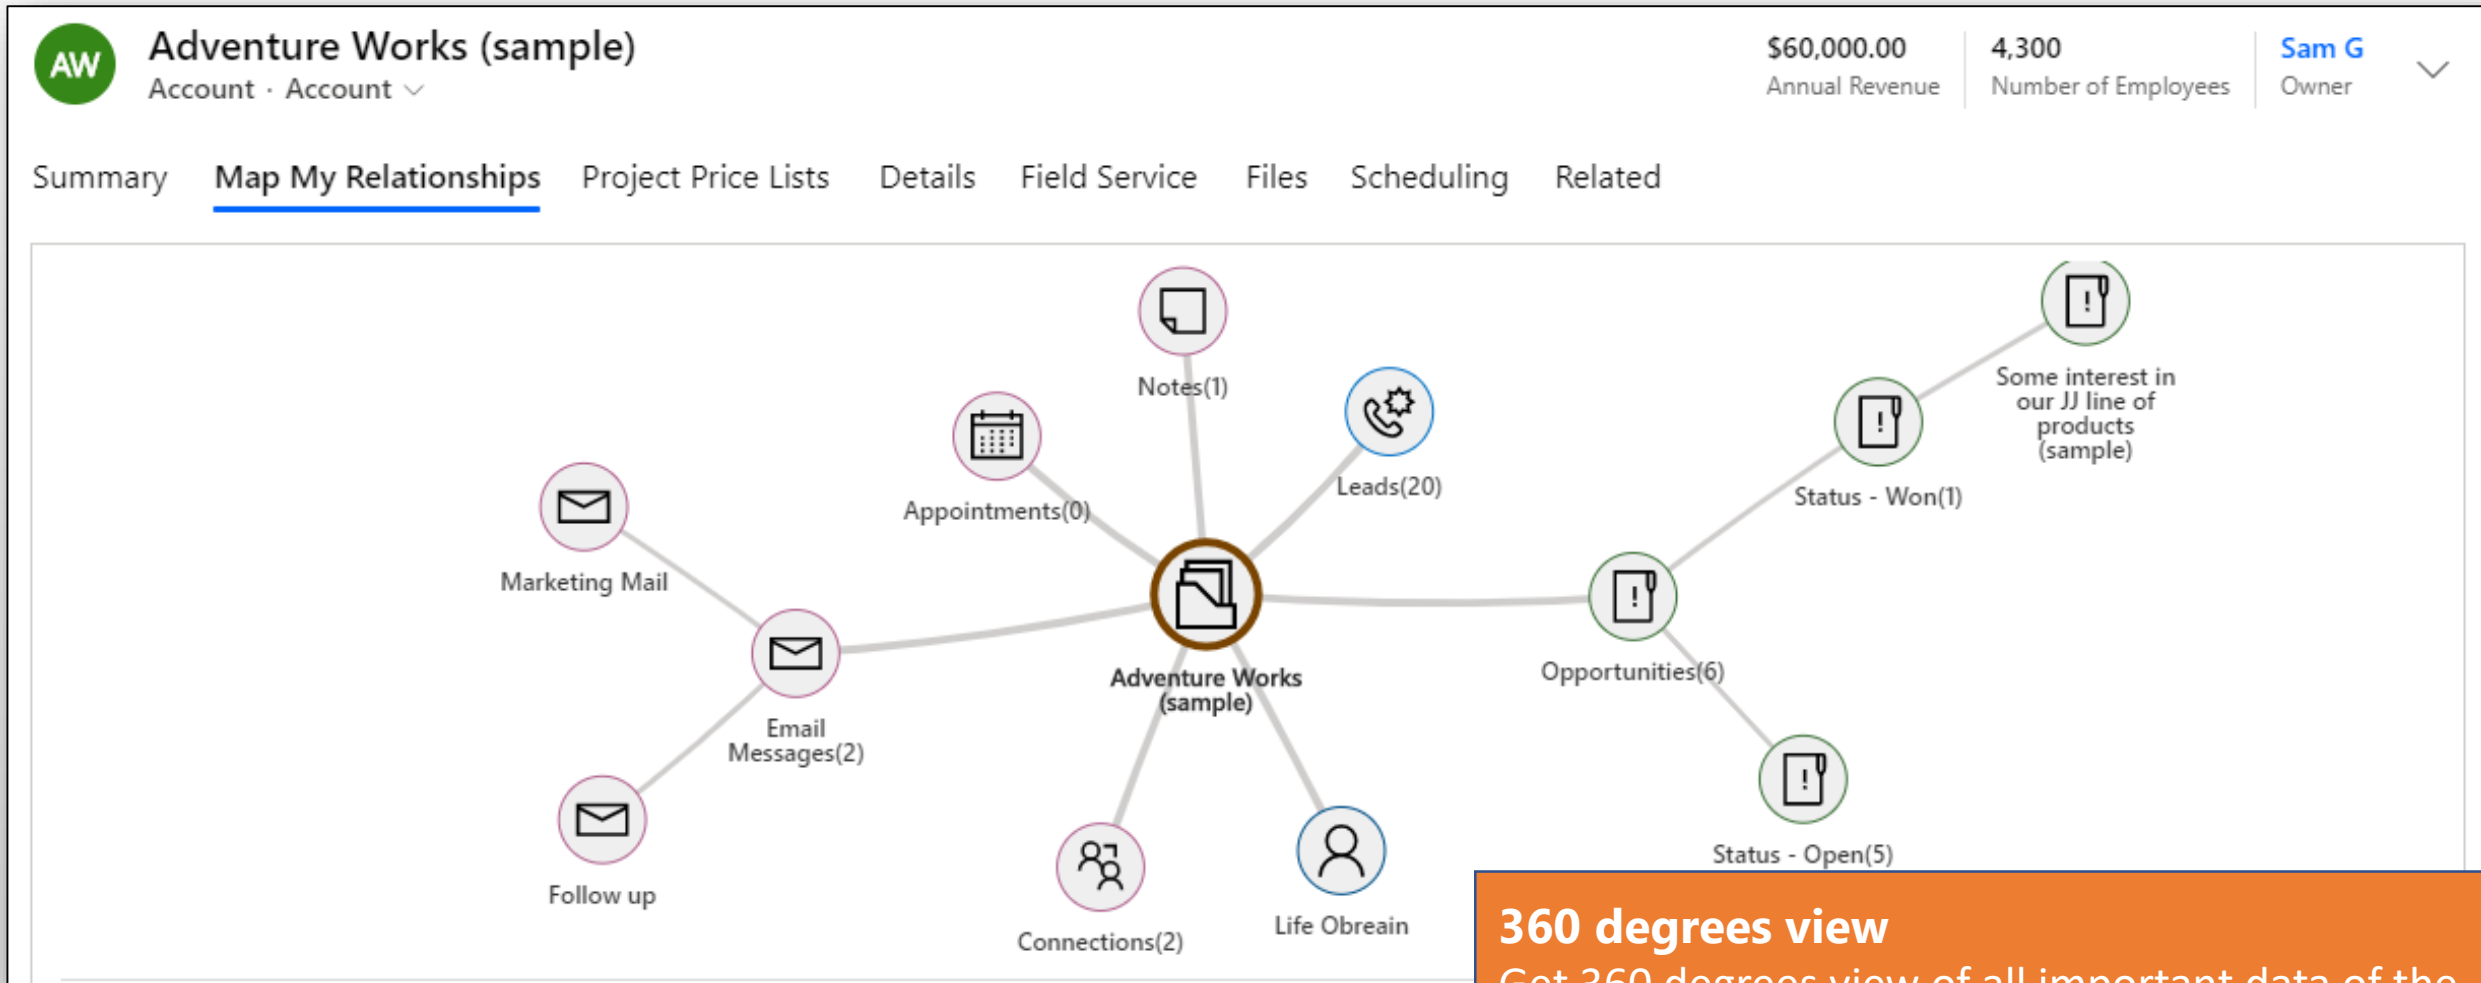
AW
Adventure Works (sample)
Account · Account

$60,000.00
Annual Revenue

4,300
Number of Employees

Sam G
Owner

Summary
Map My Relationships
Project Price Lists
Details
Field Service
Files
Scheduling
Related

Notes(1)
Some interest in our JJ line of products (sample)
Appointments(0)
Leads(20)
Status - Won(1)
Marketing Mail
Adventure Works (sample)
Opportunities(6)
Email Messages(2)
Status - Open(5)
Follow up
Connections(2)
Life Obreain

360 degrees view
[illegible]